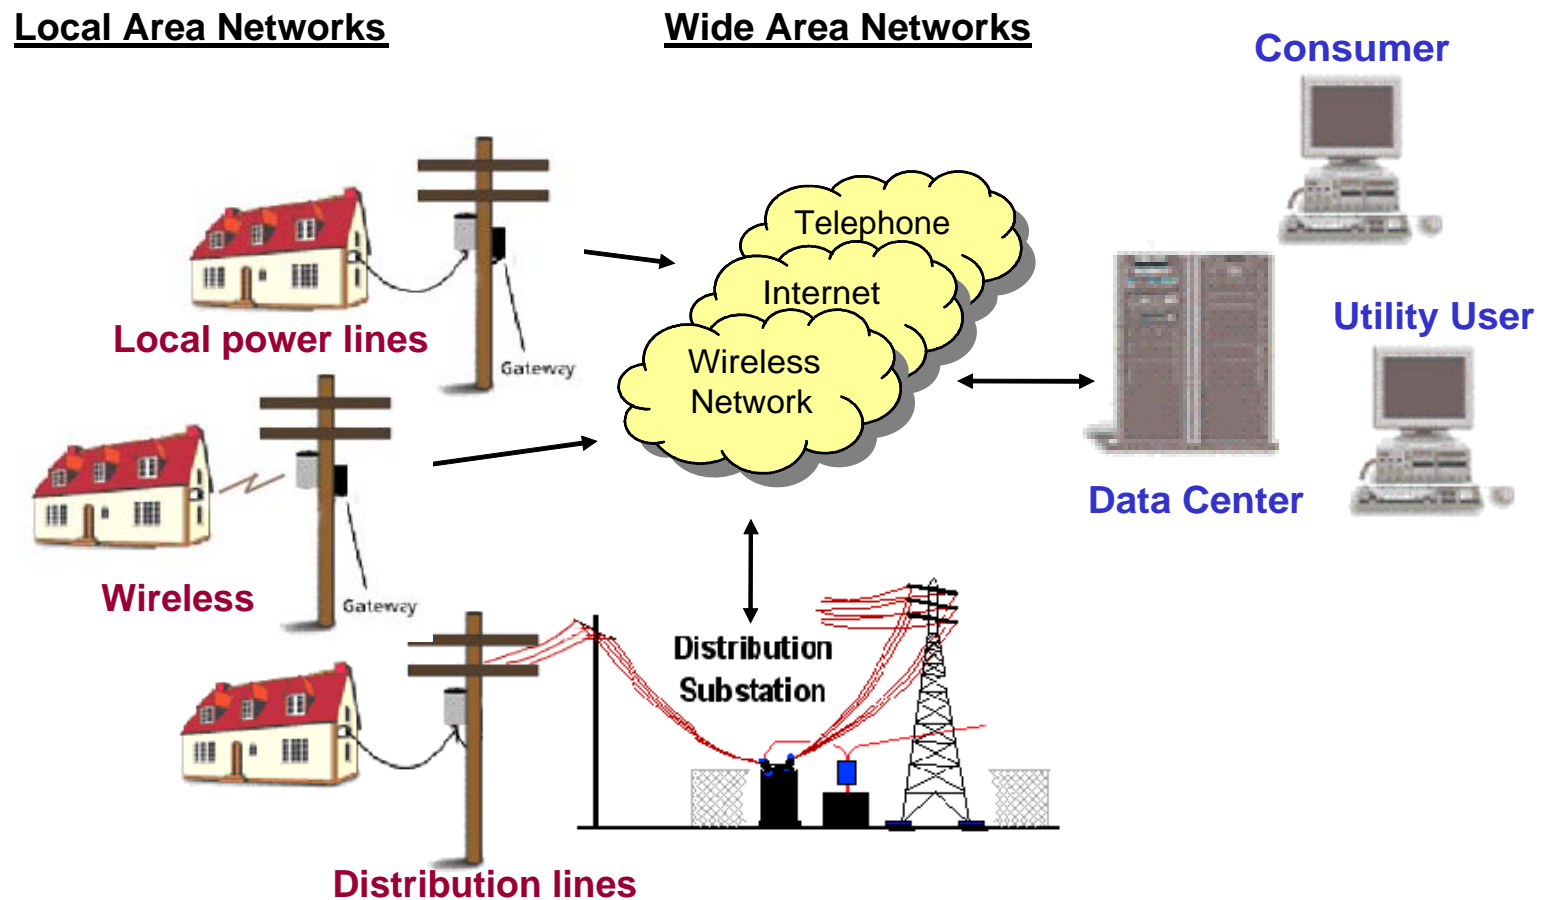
Local Area Networks

Wide Area Networks

Consumer

Telephone

Internet

Wireless Network

Utility User

Local power lines

Gateway

Data Center

Wireless

Gateway

Distribution Substation

Distribution lines